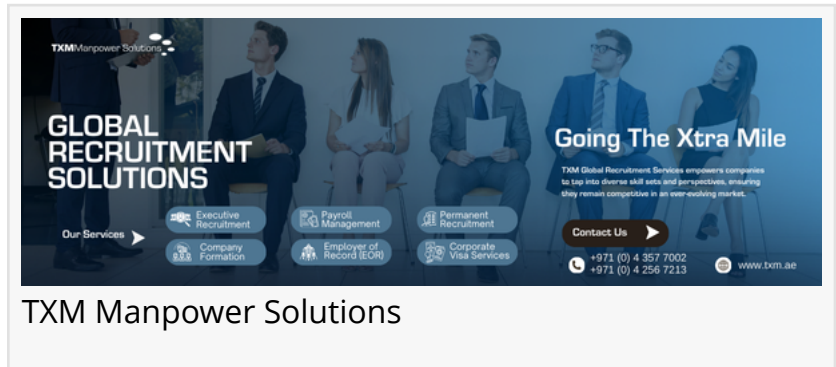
TXM Manpower Solutions

GLOBAL RECRUITMENT SOLUTIONS

Our Services

Executive Recruitment

Payroll Management

Permanent Recruitment

Company Formation

Employer of Record (EOR)

Corporate Visa Services

Going The Xtra Mile

TXM Global Recruitment Services empowers companies to tap into diverse skill sets and perspectives, ensuring they remain competitive in an ever-evolving market.

Contact Us

+971 (0) 4 357 7002
+971 (0) 4 256 7213

www.txm.ae

TXM Manpower Solutions